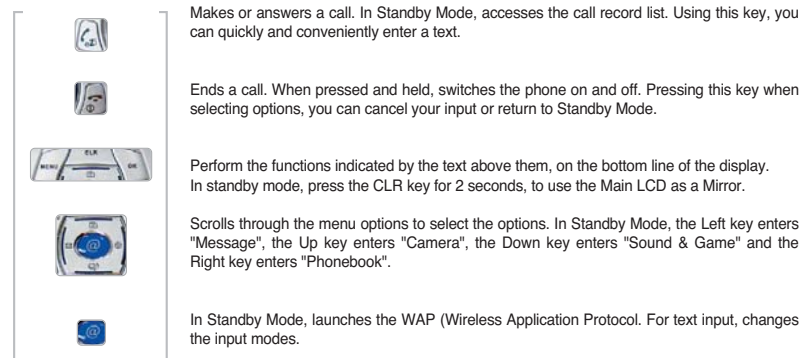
Makes or answers a call. In Standby Mode, accesses the call record list. Using this key, you can quickly and conveniently enter a text.

Ends a call. When pressed and held, switches the phone on and off. Pressing this key when selecting options, you can cancel your input or return to Standby Mode.

MENU CLR OK

Perform the functions indicated by the text above them, on the bottom line of the display. In standby mode, press the CLR key for 2 seconds, to use the Main LCD as a Mirror.

Scrolls through the menu options to select the options. In Standby Mode, the Left key enters "Message", the Up key enters "Camera", the Down key enters "Sound & Game" and the Right key enters "Phonebook".

In Standby Mode, launches the WAP (Wireless Application Protocol. For text input, changes the input modes.